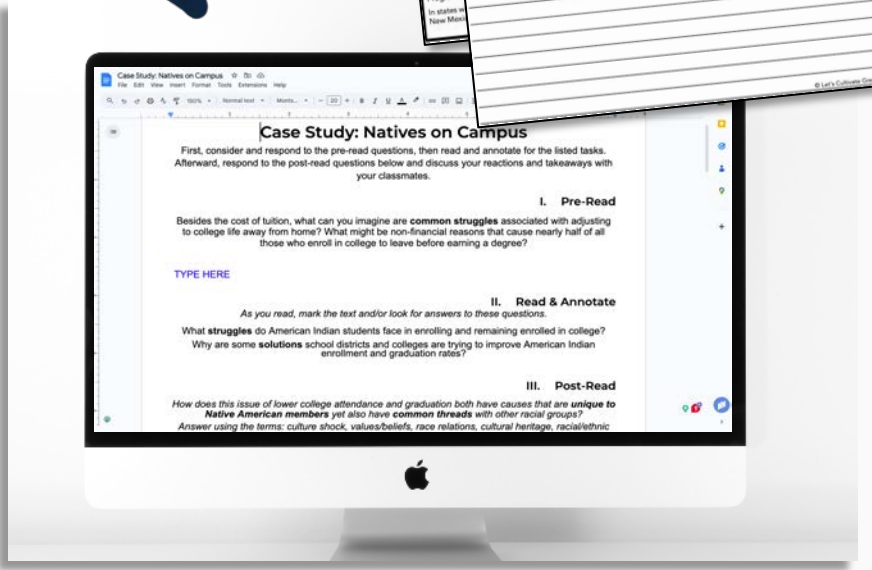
In states w
New Mexi

© Let's Cultivate Gre

Case Study: Natives on Campus
File Edit View Insert Format Tools Extensions Help
100% Normal text Monts... 20 B I U A

Case Study: Natives on Campus

First, consider and respond to the pre-read questions, then read and annotate for the listed tasks. Afterward, respond to the post-read questions below and discuss your reactions and takeaways with your classmates.

I. Pre-Read

Besides the cost of tuition, what can you imagine are **common struggles** associated with adjusting to college life away from home? What might be non-financial reasons that cause nearly half of all those who enroll in college to leave before earning a degree?

TYPE HERE

II. Read & Annotate

*As you read, mark the text and/or look for answers to these questions.*

What **struggles** do American Indian students face in enrolling and remaining enrolled in college?

Why are some **solutions** school districts and colleges are trying to improve American Indian enrollment and graduation rates?

III. Post-Read

*How does this issue of lower college attendance and graduation both have causes that are **unique to Native American members** yet also have **common threads** with other racial groups?*

*Answer using the terms: culture shock, values/beliefs, race relations, cultural heritage, racial/ethnic*